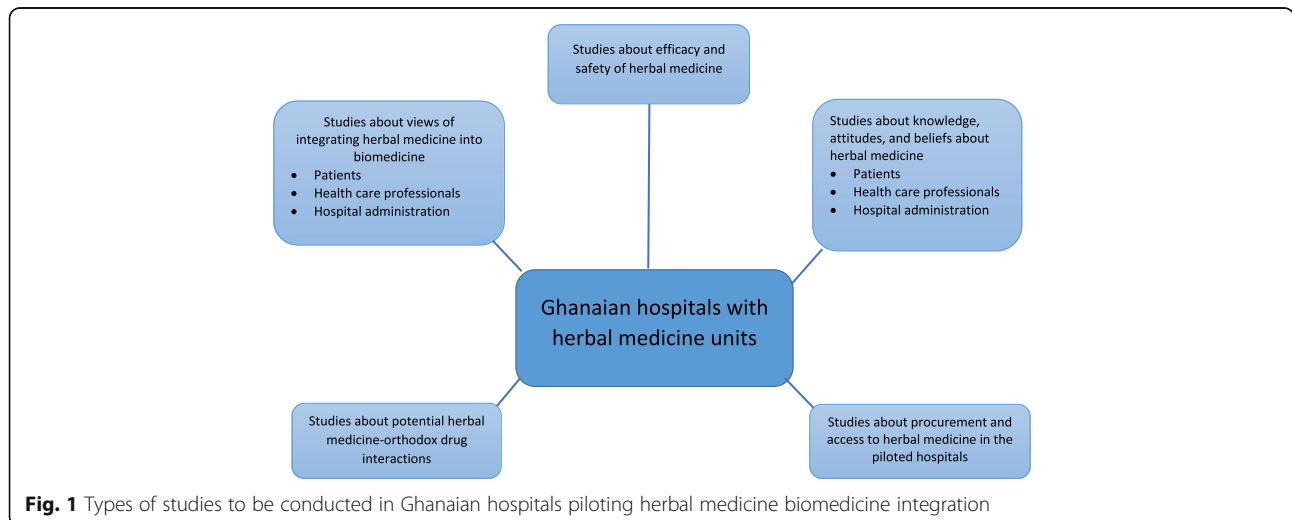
Studies about efficacy and safety of herbal medicine

Studies about views of integrating herbal medicine into biomedicine
- Patients
- Health care professionals
- Hospital administration

Studies about knowledge, attitudes, and beliefs about herbal medicine
- Patients
- Health care professionals
- Hospital administration

Ghanaian hospitals with herbal medicine units

Studies about potential herbal medicine-orthodox drug interactions

Studies about procurement and access to herbal medicine in the piloted hospitals

**Fig. 1** Types of studies to be conducted in Ghanaian hospitals piloting herbal medicine biomedicine integration